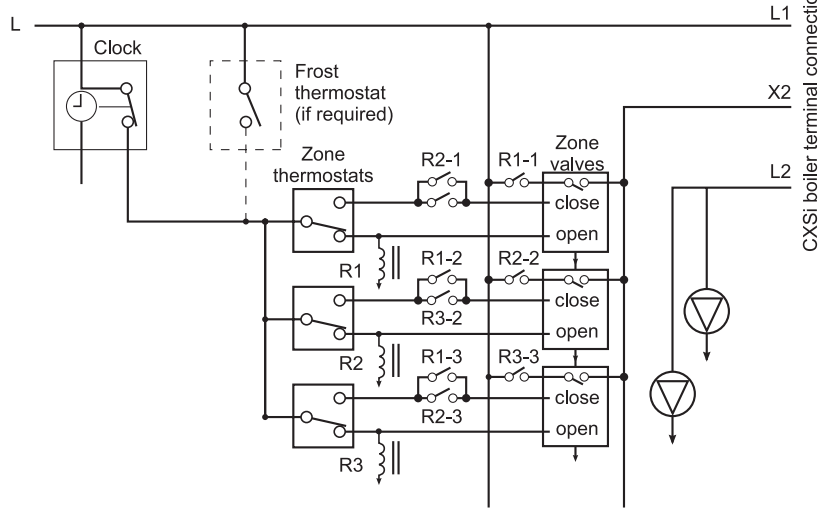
L

Clock

Frost thermostat (if required)

Zone thermostats

R2-1

R1-1

Zone valves

close

open

R1

R1-2

R2-2

close

R3-2

open

R2

R1-3

R3-3

close

R2-3

open

R3

L1

X2

L2

CXSi boiler terminal connectio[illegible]